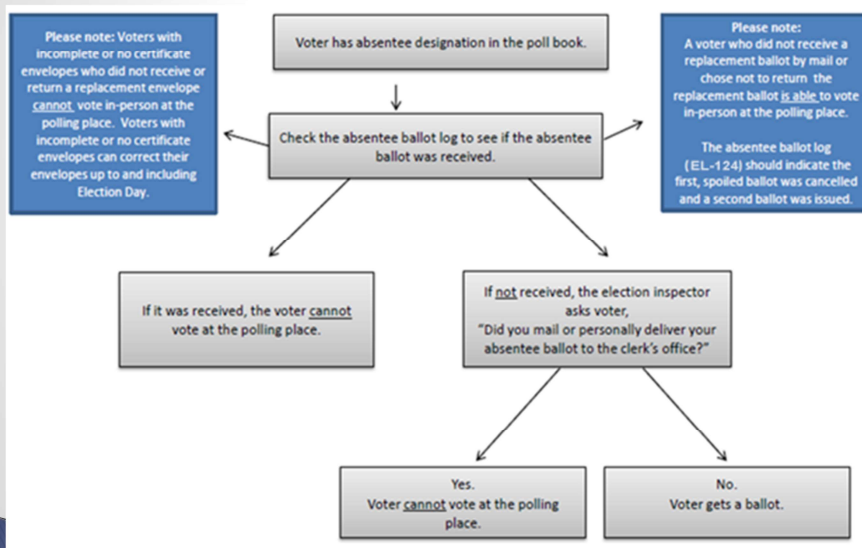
Please note: Voters with incomplete or no certificate envelopes who did not receive or return a replacement envelope cannot vote in-person at the polling place. Voters with incomplete or no certificate envelopes can correct their envelopes up to and including Election Day.

Voter has absentee designation in the poll book.

Please note:
A voter who did not receive a replacement ballot by mail or chose not to return the replacement ballot is able to vote in-person at the polling place.

The absentee ballot log (EL-124) should indicate the first, spoiled ballot was cancelled and a second ballot was issued.

Check the absentee ballot log to see if the absentee ballot was received.

If it was received, the voter cannot vote at the polling place.

If not received, the election inspector asks voter, "Did you mail or personally deliver your absentee ballot to the clerk's office?"

Yes.
Voter cannot vote at the polling place.

No.
Voter gets a ballot.